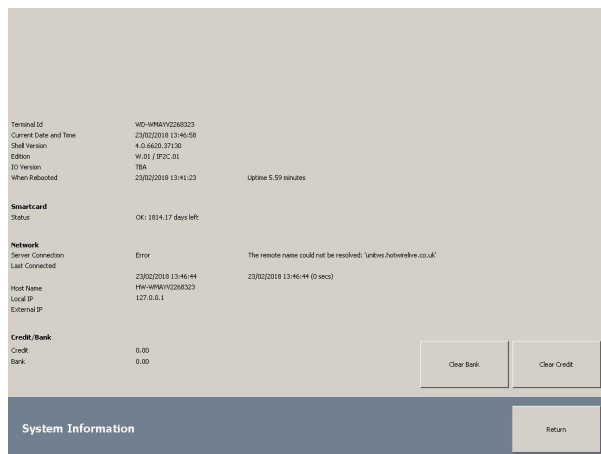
Terminal Id WD-WMAYV2268323
Current Date and Time 23/02/2018 13:46:58
Shell Version 4.0.6620.37130
Edition W.01 / IF2C.01
IO Version TBA
When Rebooted 23/02/2018 13:41:23 Uptime 5.59 minutes

Smartcard
Status OK: 1814.17 days left

Network
Server Connection Error The remote name could not be resolved: 'unitws.hotwirelive.co.uk'
Last Connected
23/02/2018 13:46:44 23/02/2018 13:46:44 (0 secs)
Host Name HW-WMAYV2268323
Local IP 127.0.0.1
External IP

Credit/Bank
Credit 0.00
Bank 0.00

Clear Bank

Clear Credit

System Information

Return